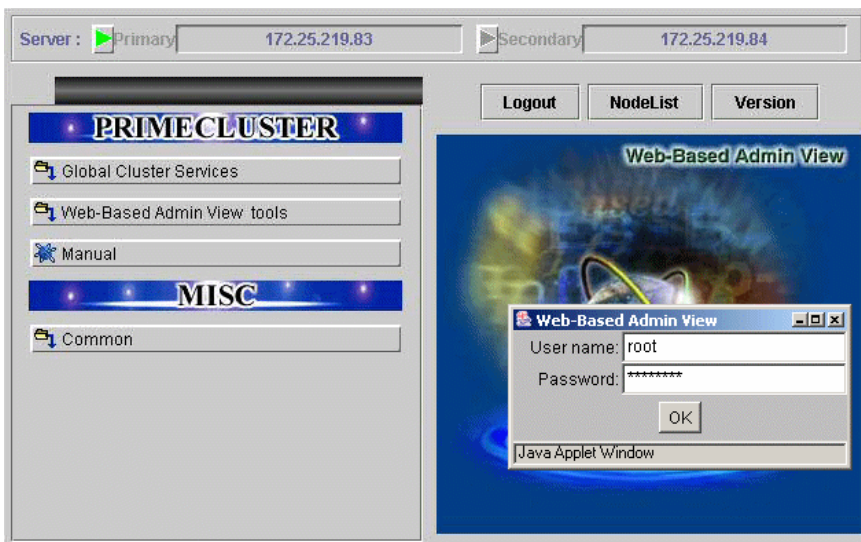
Server : Primary 172.25.219.83 Secondary 172.25.219.84

PRIMECLUSTER

Global Cluster Services

Web-Based Admin View tools

Manual

MISC

Common

Logout NodeList Version

Web-Based Admin View

Web-Based Admin View

User name: root

Password: ********

OK

Java Applet Window